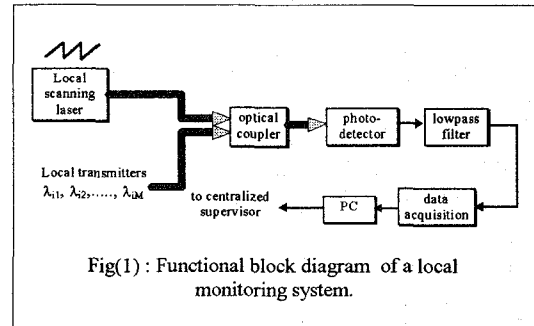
Local scanning laser

optical coupler

photodetector

lowpass filter

Local transmitters $\lambda_{i1}, \lambda_{i2}, \ldots, \lambda_{iM}$

to centralized supervisor

PC

data acquisition

Fig(1) : Functional block diagram of a local monitoring system.